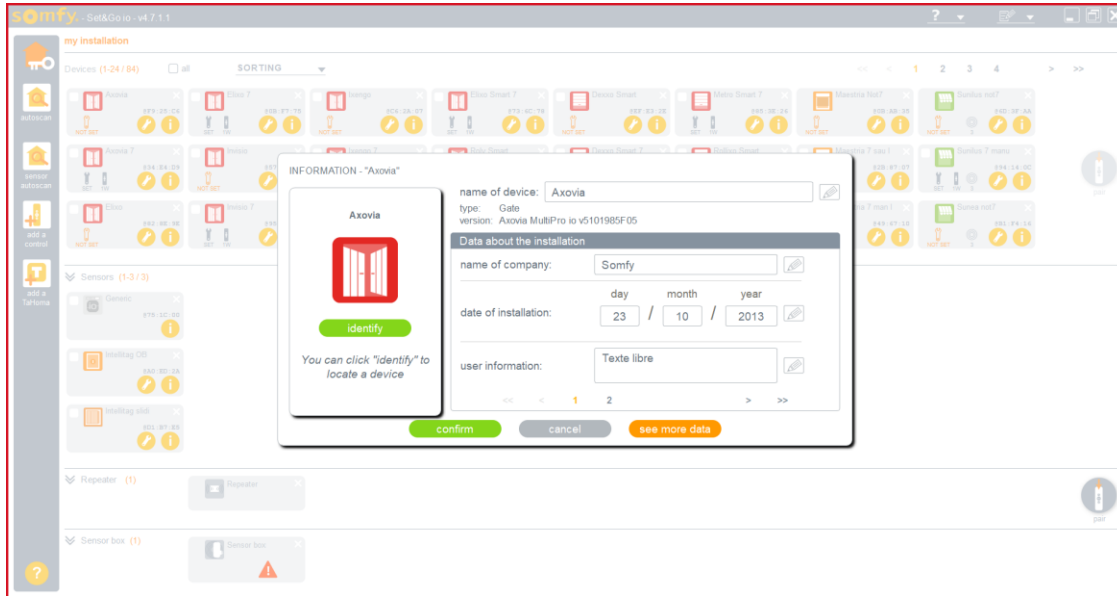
somfy. - Set&Go io - v4.7.1.1

my installation

Devices (1-24 / 84)
all
SORTING

<< < 1 2 3 4 > >>

autoscan
sensor autoscan
add a control
add a TaHoma

Axovia
Elixo 7
Ixengo
Elixo Smart 7
Dexxo Smart
Metro Smart 7
Maestria Ket7
Sunilus ket7

Axovia 7
Invisio
Dexxo Smart 7
Maestria 7 pau l
Sunilus 7 manu

Elixo
Invisio 7
Maestria 7 man l
Sunea ket7

NOT SET

Sensors (1-3 / 3)
Generic
Intellitag DB
Intellitag sldt

Repeater (1)
Repeater

Sensor box (1)
Sensor box

pair

INFORMATION - "Axovia"

Axovia

identify

You can click "identify" to locate a device

name of device: Axovia
type: Gate
version: Axovia MultiPro io v5101985F05

Data about the installation

name of company: Somfy

date of installation:
day 23 / month 10 / year 2013

user information: Texte libre

<< < 1 2 > >>

confirm
cancel
see more data